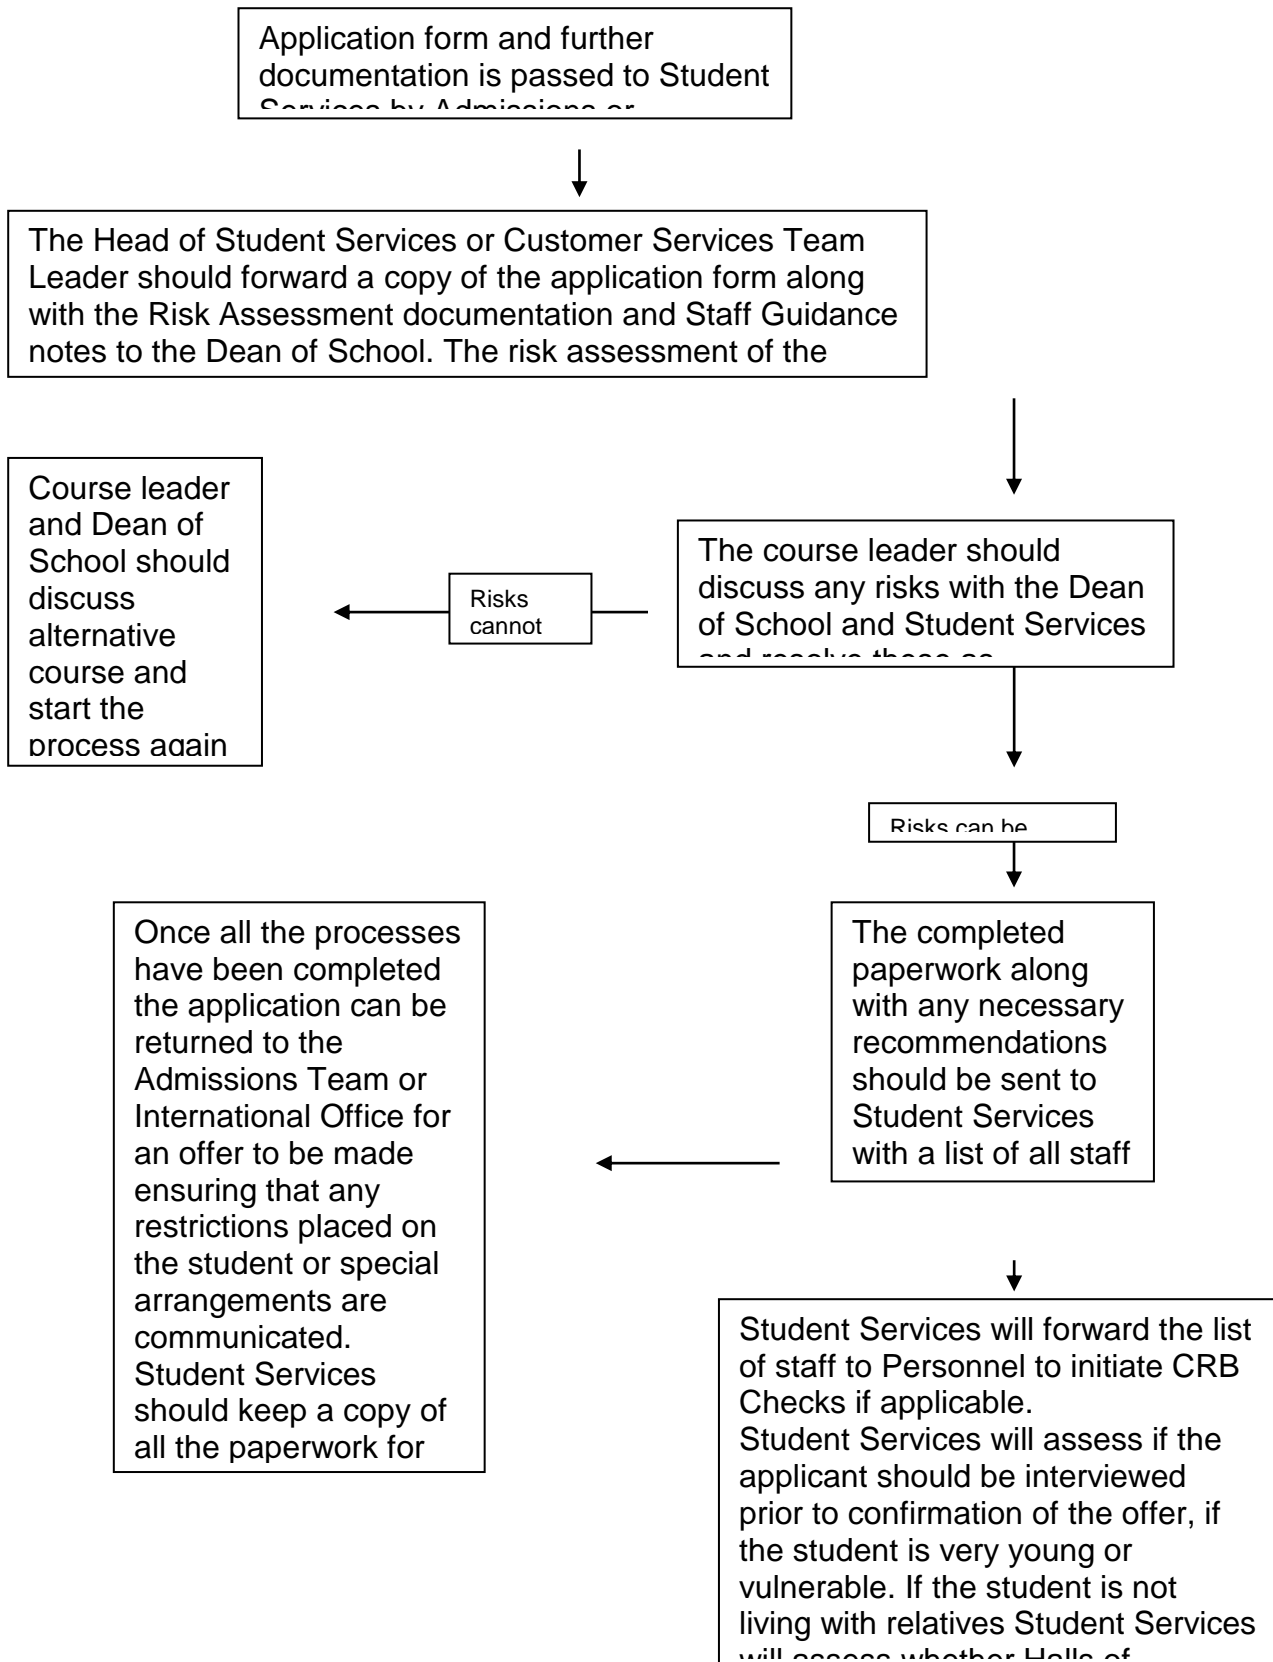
Application form and further documentation is passed to Student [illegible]

The Head of Student Services or Customer Services Team Leader should forward a copy of the application form along with the Risk Assessment documentation and Staff Guidance notes to the Dean of School. The risk assessment of the

Course leader and Dean of School should discuss alternative course and start the process again

Risks cannot

The course leader should discuss any risks with the Dean of School and Student Services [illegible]

Risks can be

The completed paperwork along with any necessary recommendations should be sent to Student Services with a list of all staff

Once all the processes have been completed the application can be returned to the Admissions Team or International Office for an offer to be made ensuring that any restrictions placed on the student or special arrangements are communicated. Student Services should keep a copy of all the paperwork for

Student Services will forward the list of staff to Personnel to initiate CRB Checks if applicable.
Student Services will assess if the applicant should be interviewed prior to confirmation of the offer, if the student is very young or vulnerable. If the student is not living with relatives Student Services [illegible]